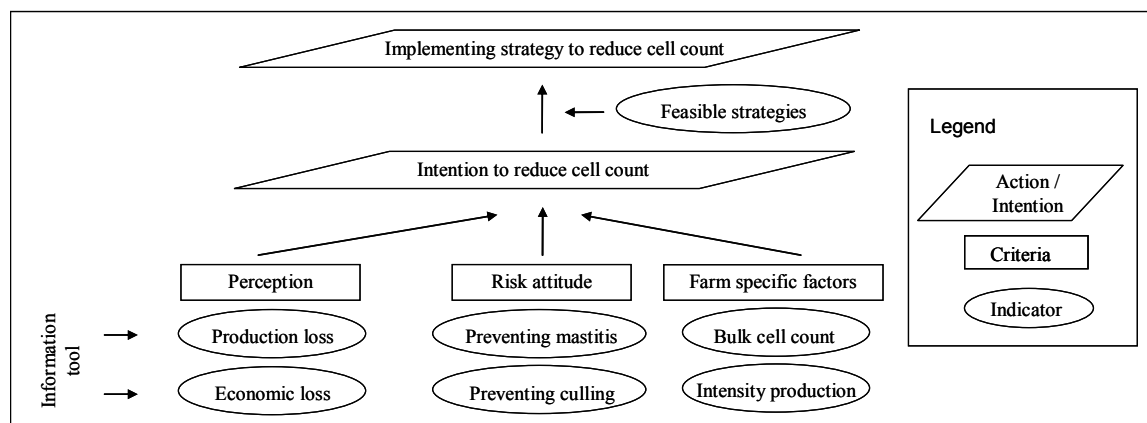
Implementing strategy to reduce cell count

Feasible strategies

Intention to reduce cell count

Perception

Risk attitude

Farm specific factors

Information tool

Production loss

Economic loss

Preventing mastitis

Preventing culling

Bulk cell count

Intensity production

Legend

Action / Intention

Criteria

Indicator